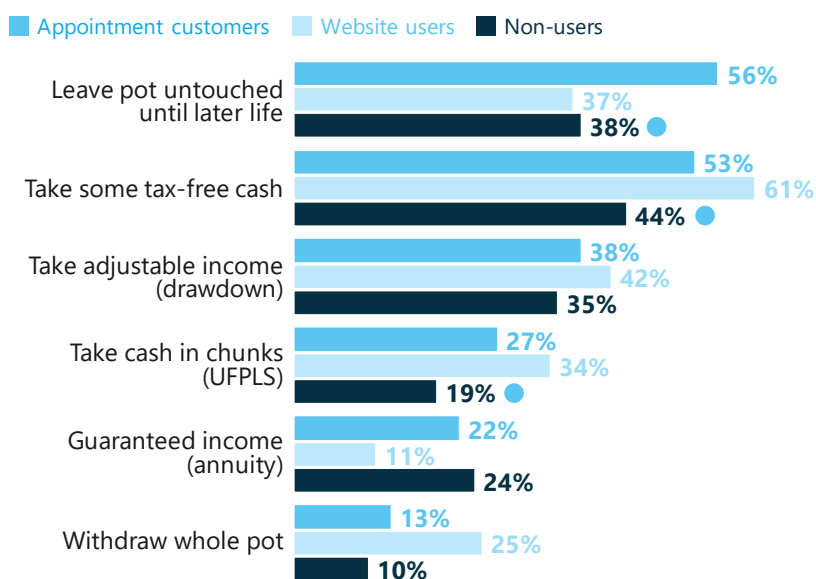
Appointment customers Website users Non-users

Leave pot untouched until later life
56%
37%
38%

Take some tax-free cash
53%
61%
44%

Take adjustable income (drawdown)
38%
42%
35%

Take cash in chunks (UFPLS)
27%
34%
19%

Guaranteed income (annuity)
22%
11%
24%

Withdraw whole pot
13%
25%
10%